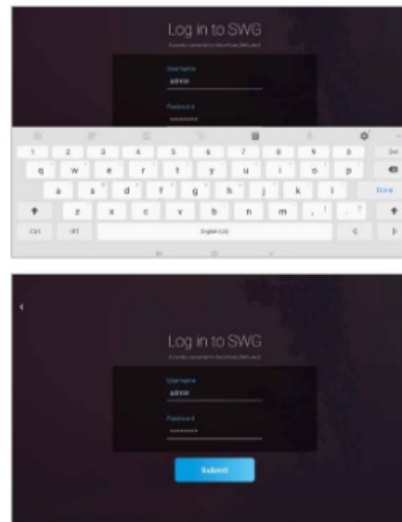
Log in to SWG

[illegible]

Username

admin

Password

••••••••

1 2 3 4 5 6 7 8 9 0 Del

q w e r t y u i o p

a s d f g h j k l Done

z x c v b n m , . ?

Ctrl Alt English (US) < >

Log in to SWG

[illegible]

Username

admin

Password

••••••••

Submit